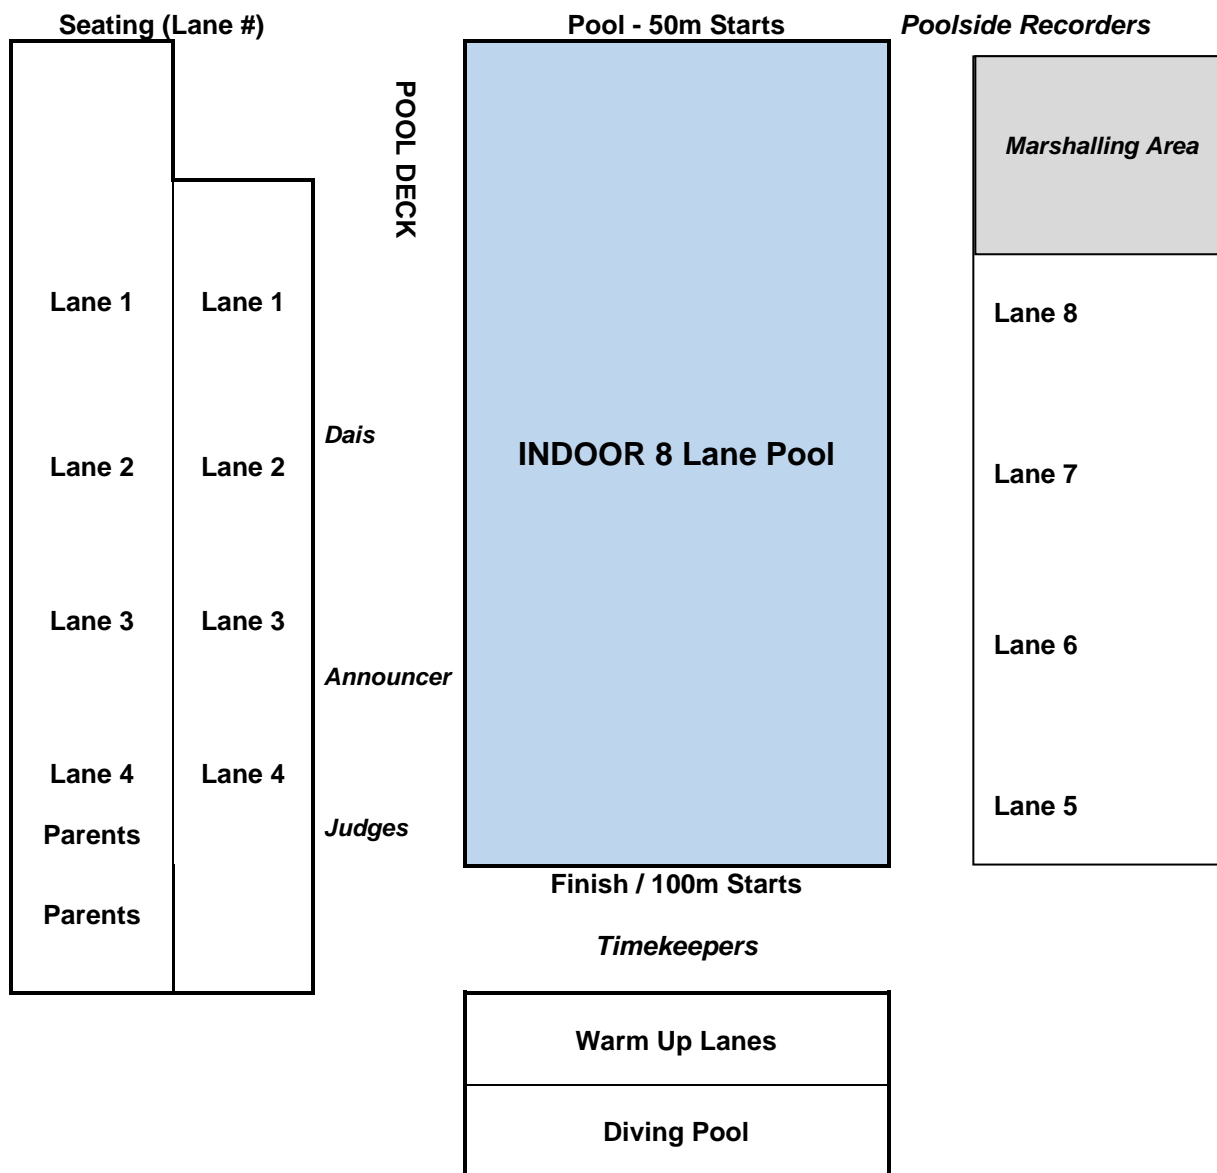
Seating (Lane #)

Pool - 50m Starts

Poolside Recorders

POOL DECK

Marshalling Area

Lane 1 Lane 1

Lane 8

Dais

INDOOR 8 Lane Pool

Lane 2 Lane 2

Lane 7

Lane 3 Lane 3

Lane 6

Announcer

Lane 4 Lane 4

Lane 5

Parents

Judges

Parents

Finish / 100m Starts

Timekeepers

Warm Up Lanes

Diving Pool